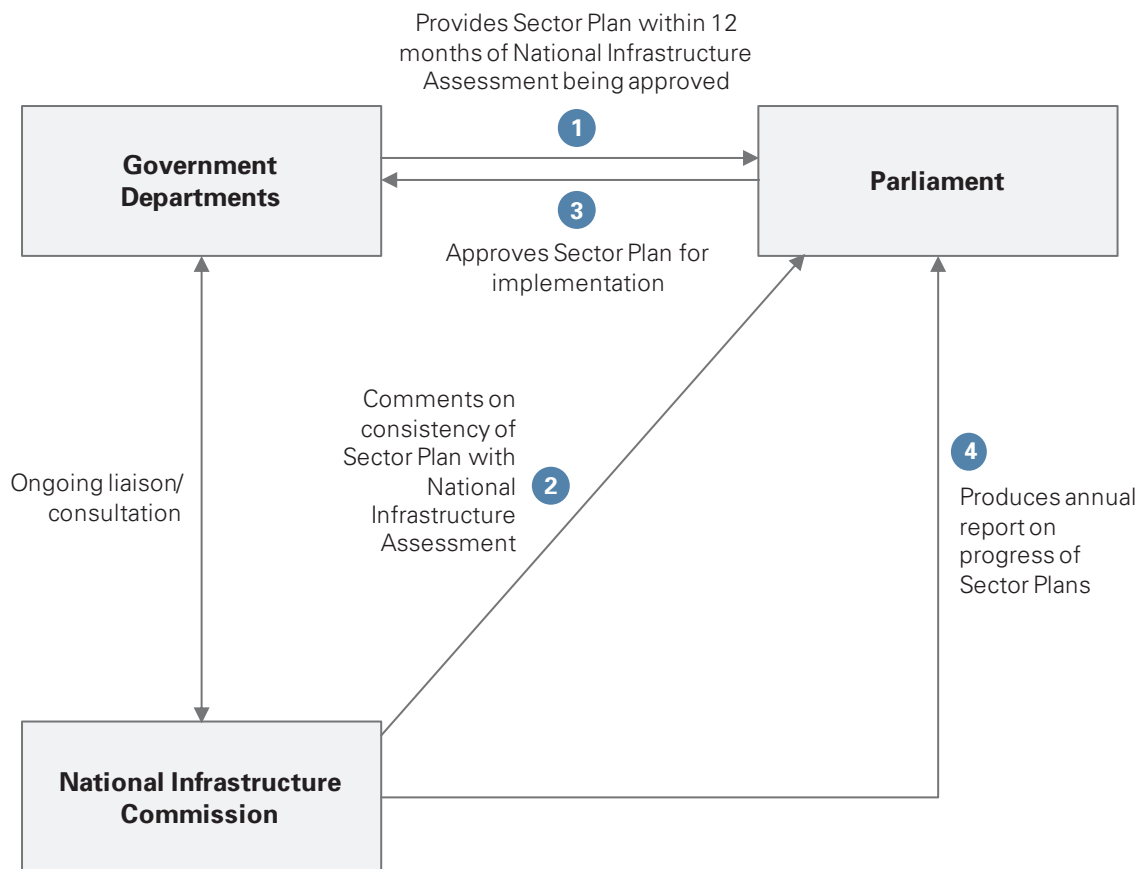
Provides Sector Plan within 12 months of National Infrastructure Assessment being approved

1

Government Departments

Parliament

3

Approves Sector Plan for implementation

Comments on consistency of Sector Plan with National Infrastructure Assessment

2

Ongoing liaison/ consultation

4

Produces annual report on progress of Sector Plans

National Infrastructure Commission